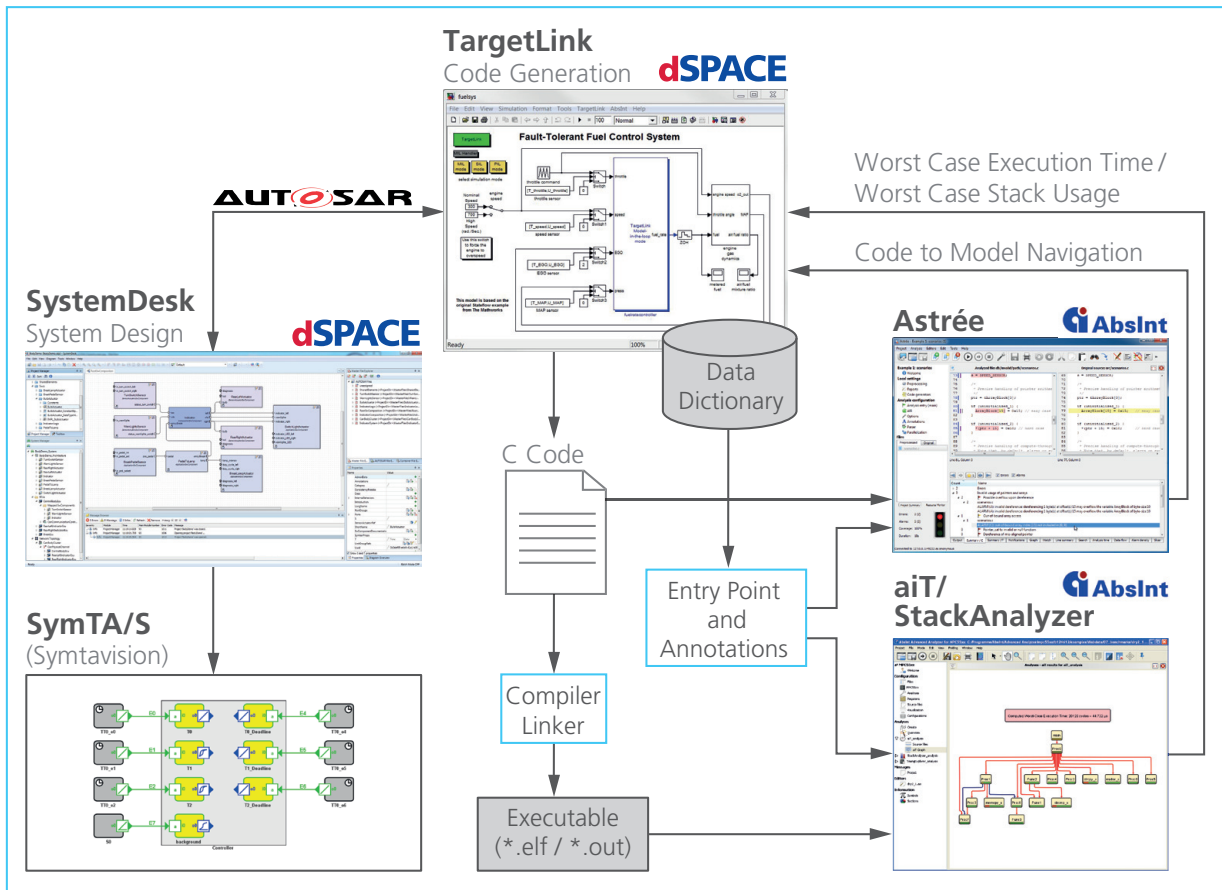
TargetLink
Code Generation
dSPACE

fuelsys
File Edit View Simulation Format Tools TargetLink AbsInt Help
Fault-Tolerant Fuel Control System
Ready 100%

Worst Case Execution Time / Worst Case Stack Usage

Code to Model Navigation

AUTOSAR

SystemDesk
System Design
dSPACE

Data Dictionary

C Code

Astrée
AbsInt

Entry Point and Annotations

aiT/ StackAnalyzer
AbsInt

SymTA/S
(Symtavision)

Compiler Linker

Executable (*.elf / *.out)